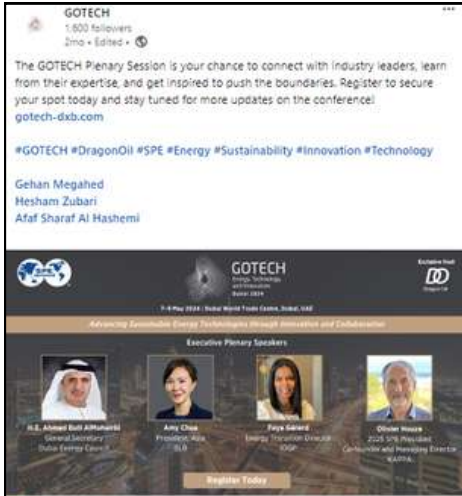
GOTECH
1,600 followers
2mo • Edited •

The GOTECH Plenary Session is your chance to connect with industry leaders, learn from their expertise, and get inspired to push the boundaries. Register to secure your spot today and stay tuned for more updates on the conference!
gotech-dxb.com

#GOTECH #DragonOil #SPE #Energy #Sustainability #Innovation #Technology

Gehan Megahed
Hesham Zubari
Afaf Sharaf Al Hashemi

GOTECH
Energy, Technology and Innovation
Dubai 2024

Exclusive Host
Dragon Oil

7-9 May 2024 | Dubai World Trade Centre, Dubai, UAE

Advancing Sustainable Energy Technologies through Innovation and Collaboration

Executive Plenary Speakers

H.E. Ahmed Butti AlMuhairbi
General Secretary
Dubai Supreme Council of Energy

Amy Chua
President, Asia
SLB

Faye Gerard
Energy Transition Director
IOGP

Olivier Houzé
2025 SPE President
Co-founder and Managing Director
KAPPA

Register Today